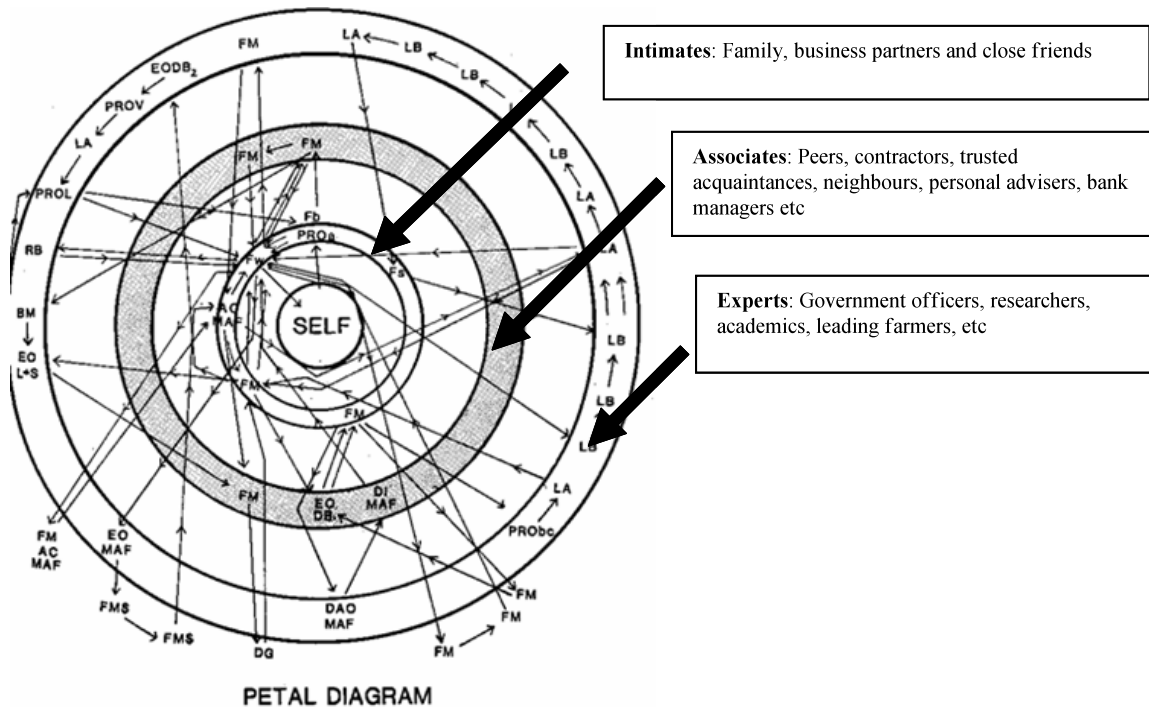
Intimates: Family, business partners and close friends

Associates: Peers, contractors, trusted acquaintances, neighbours, personal advisers, bank managers etc

Experts: Government officers, researchers, academics, leading farmers, etc

FM
LA
LB
LB
EODB$_2$
PROV
LA
LB
PROL
FM
FM
LA
Fb
RB
PROa
CA
Fw
Fs
AC
MAF
SELF
BM
EO
L+S
LB
FM
FM
LB
LB
FM
EO
DB
DI
MAF
LA
PRObc
FM
AC
MAF
EO
MAF
FM$
FM$
DAO
MAF
FM
FM
DG
FM

PETAL DIAGRAM